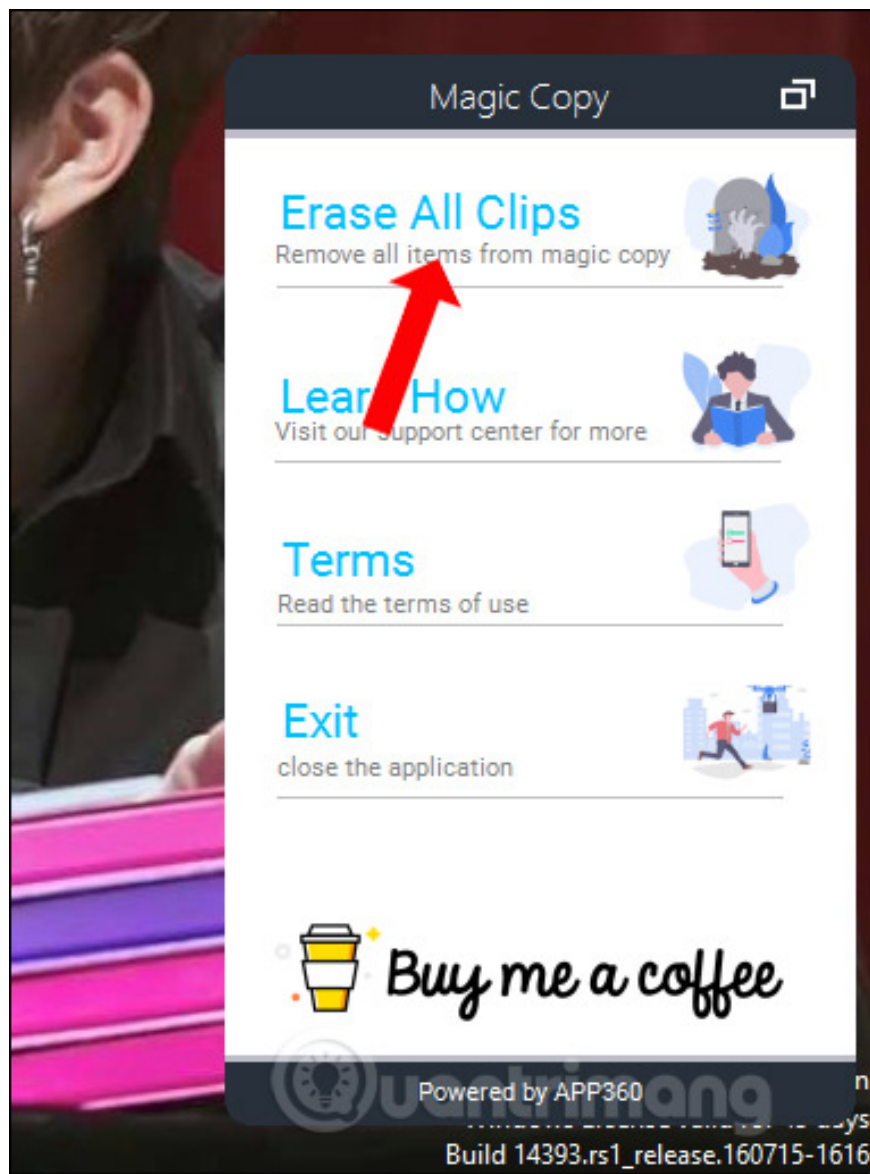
Magic Copy

Erase All Clips
Remove all items from magic copy

Lear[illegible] How
Visit our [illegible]upport center for more

Terms
Read the terms of use

Exit
close the application

Buy me a coffee

Powered by APP360

Quantrimang

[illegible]n
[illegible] days
Build 14393.rs1_release.160715-1616